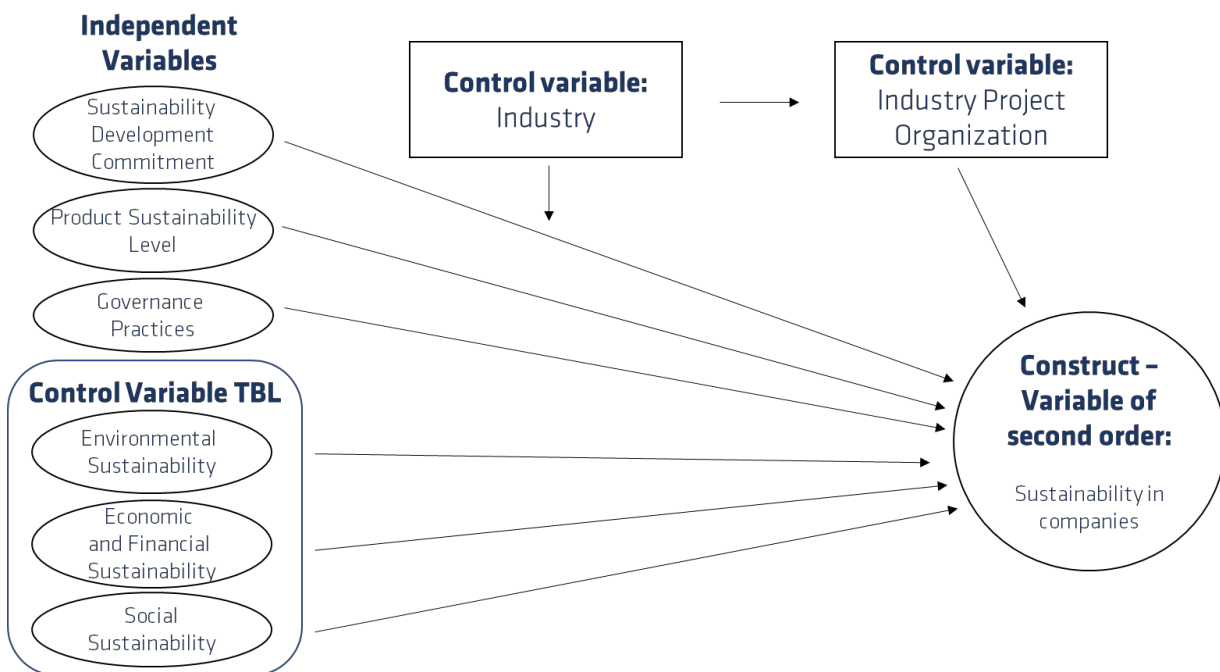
Independent Variables

Sustainability Development Commitment

Product Sustainability Level

Governance Practices

Control Variable TBL

Environmental Sustainability

Economic and Financial Sustainability

Social Sustainability

Control variable: Industry

Control variable: Industry Project Organization

Construct – Variable of second order:

Sustainability in companies